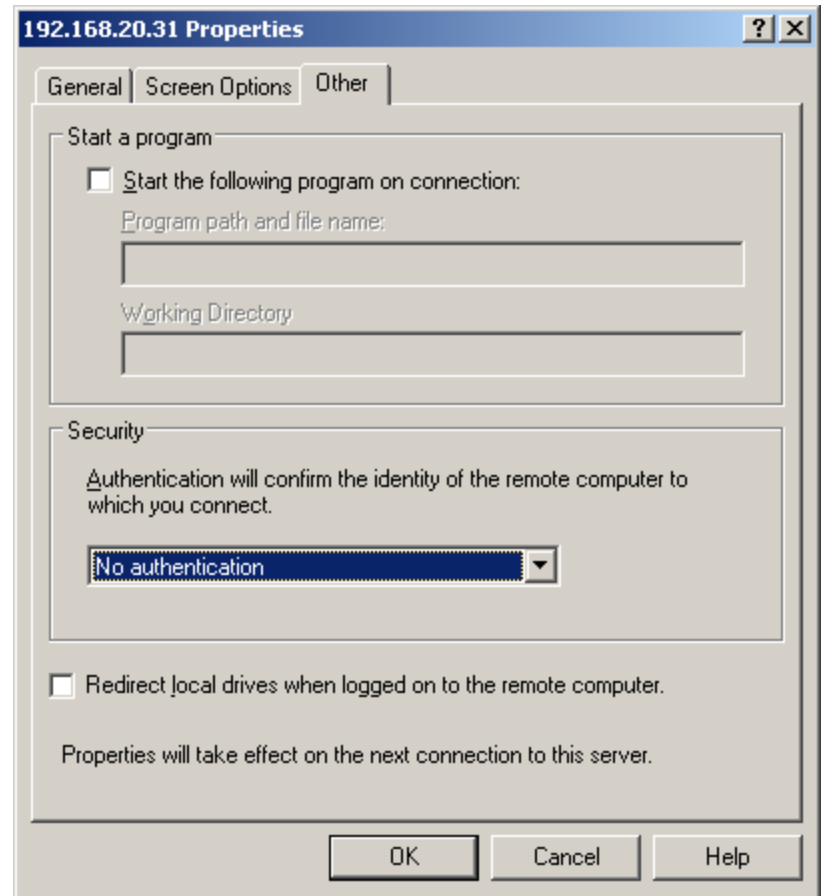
192.168.20.31 Properties

?
X

General
Screen Options
Other

Start a program

Start the following program on connection:

Program path and file name:

Working Directory

Security

Authentication will confirm the identity of the remote computer to which you connect.

No authentication

Redirect local drives when logged on to the remote computer.

Properties will take effect on the next connection to this server.

OK
Cancel
Help